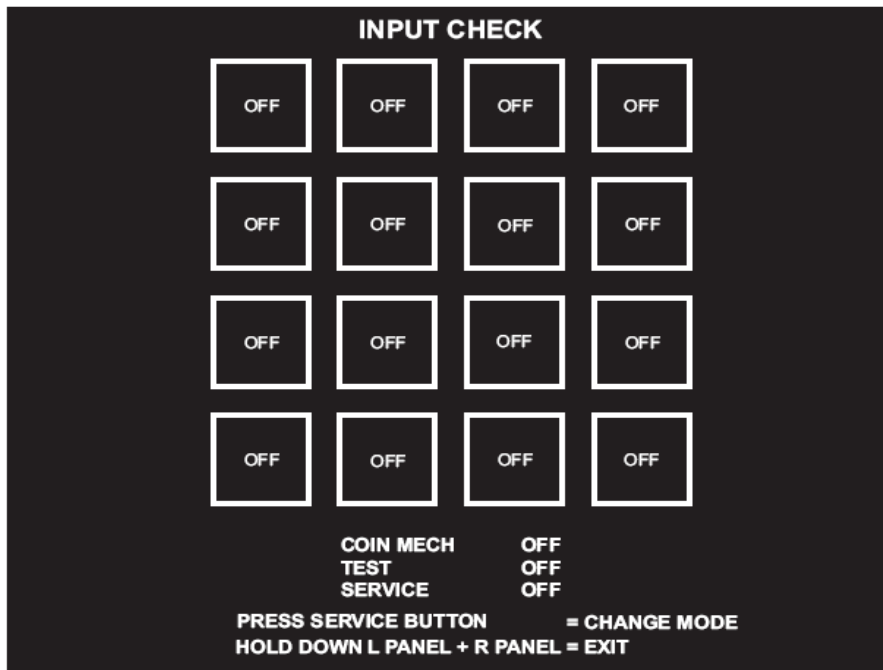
INPUT CHECK

| OFF | OFF | OFF | OFF |
|---|---|---|---|
| OFF | OFF | OFF | OFF |
| OFF | OFF | OFF | OFF |
| OFF | OFF | OFF | OFF |

COIN MECH OFF
TEST OFF
SERVICE OFF

PRESS SERVICE BUTTON = CHANGE MODE
HOLD DOWN L PANEL + R PANEL = EXIT